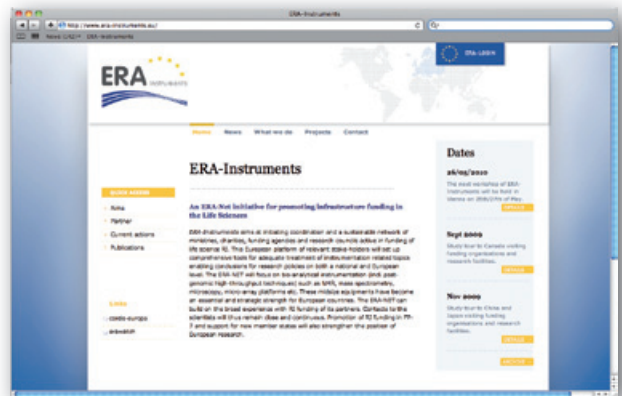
ERA-Instruments

http://www.era-instruments.eu/

News (142) ERA-Instruments

ERA INSTRUMENTS

ERA-LEARN

Home News What we do Projects Contact

ERA-Instruments

QUICK ACCESS

Note

Partner

Current actions

Publications

Links

cordis-europa

eravation

An ERA-Net initiative for promoting infrastructure funding in the Life Sciences

ERA-Instruments aims at initiating coordination and a sustainable network of ministries, charities, funding agencies and research councils active in funding of life science RI. This European platform of relevant stake-holders will set up comprehensive tools for adequate treatment of instrumentation related topics enabling conclusions for research policies on both a national and European level. The ERA-NET will focus on bio-analytical instrumentation (incl. post-genomic high-throughput techniques) such as NMR, mass spectrometric, microscopy, micro-array platforms etc. These midsize equipments have become an essential and strategic strength for European countries. The ERA-NET can build on the broad experience with RI funding of its partners. Contacts to the scientists will thus remain close and continuous. Promotion of RI funding in FP-7 and support for new member states will also strengthen the position of European research.

Dates

26/05/2010

The next workshop of ERA-Instruments will be held in Vienna on 26th/27th of May.

DETAILS

Sept 2009

Study tour to Canada visiting funding organisations and research facilities.

DETAILS

Nov 2009

Study tour to China and topics visiting funding organisations and research facilities.

DETAILS

ARCHIVE